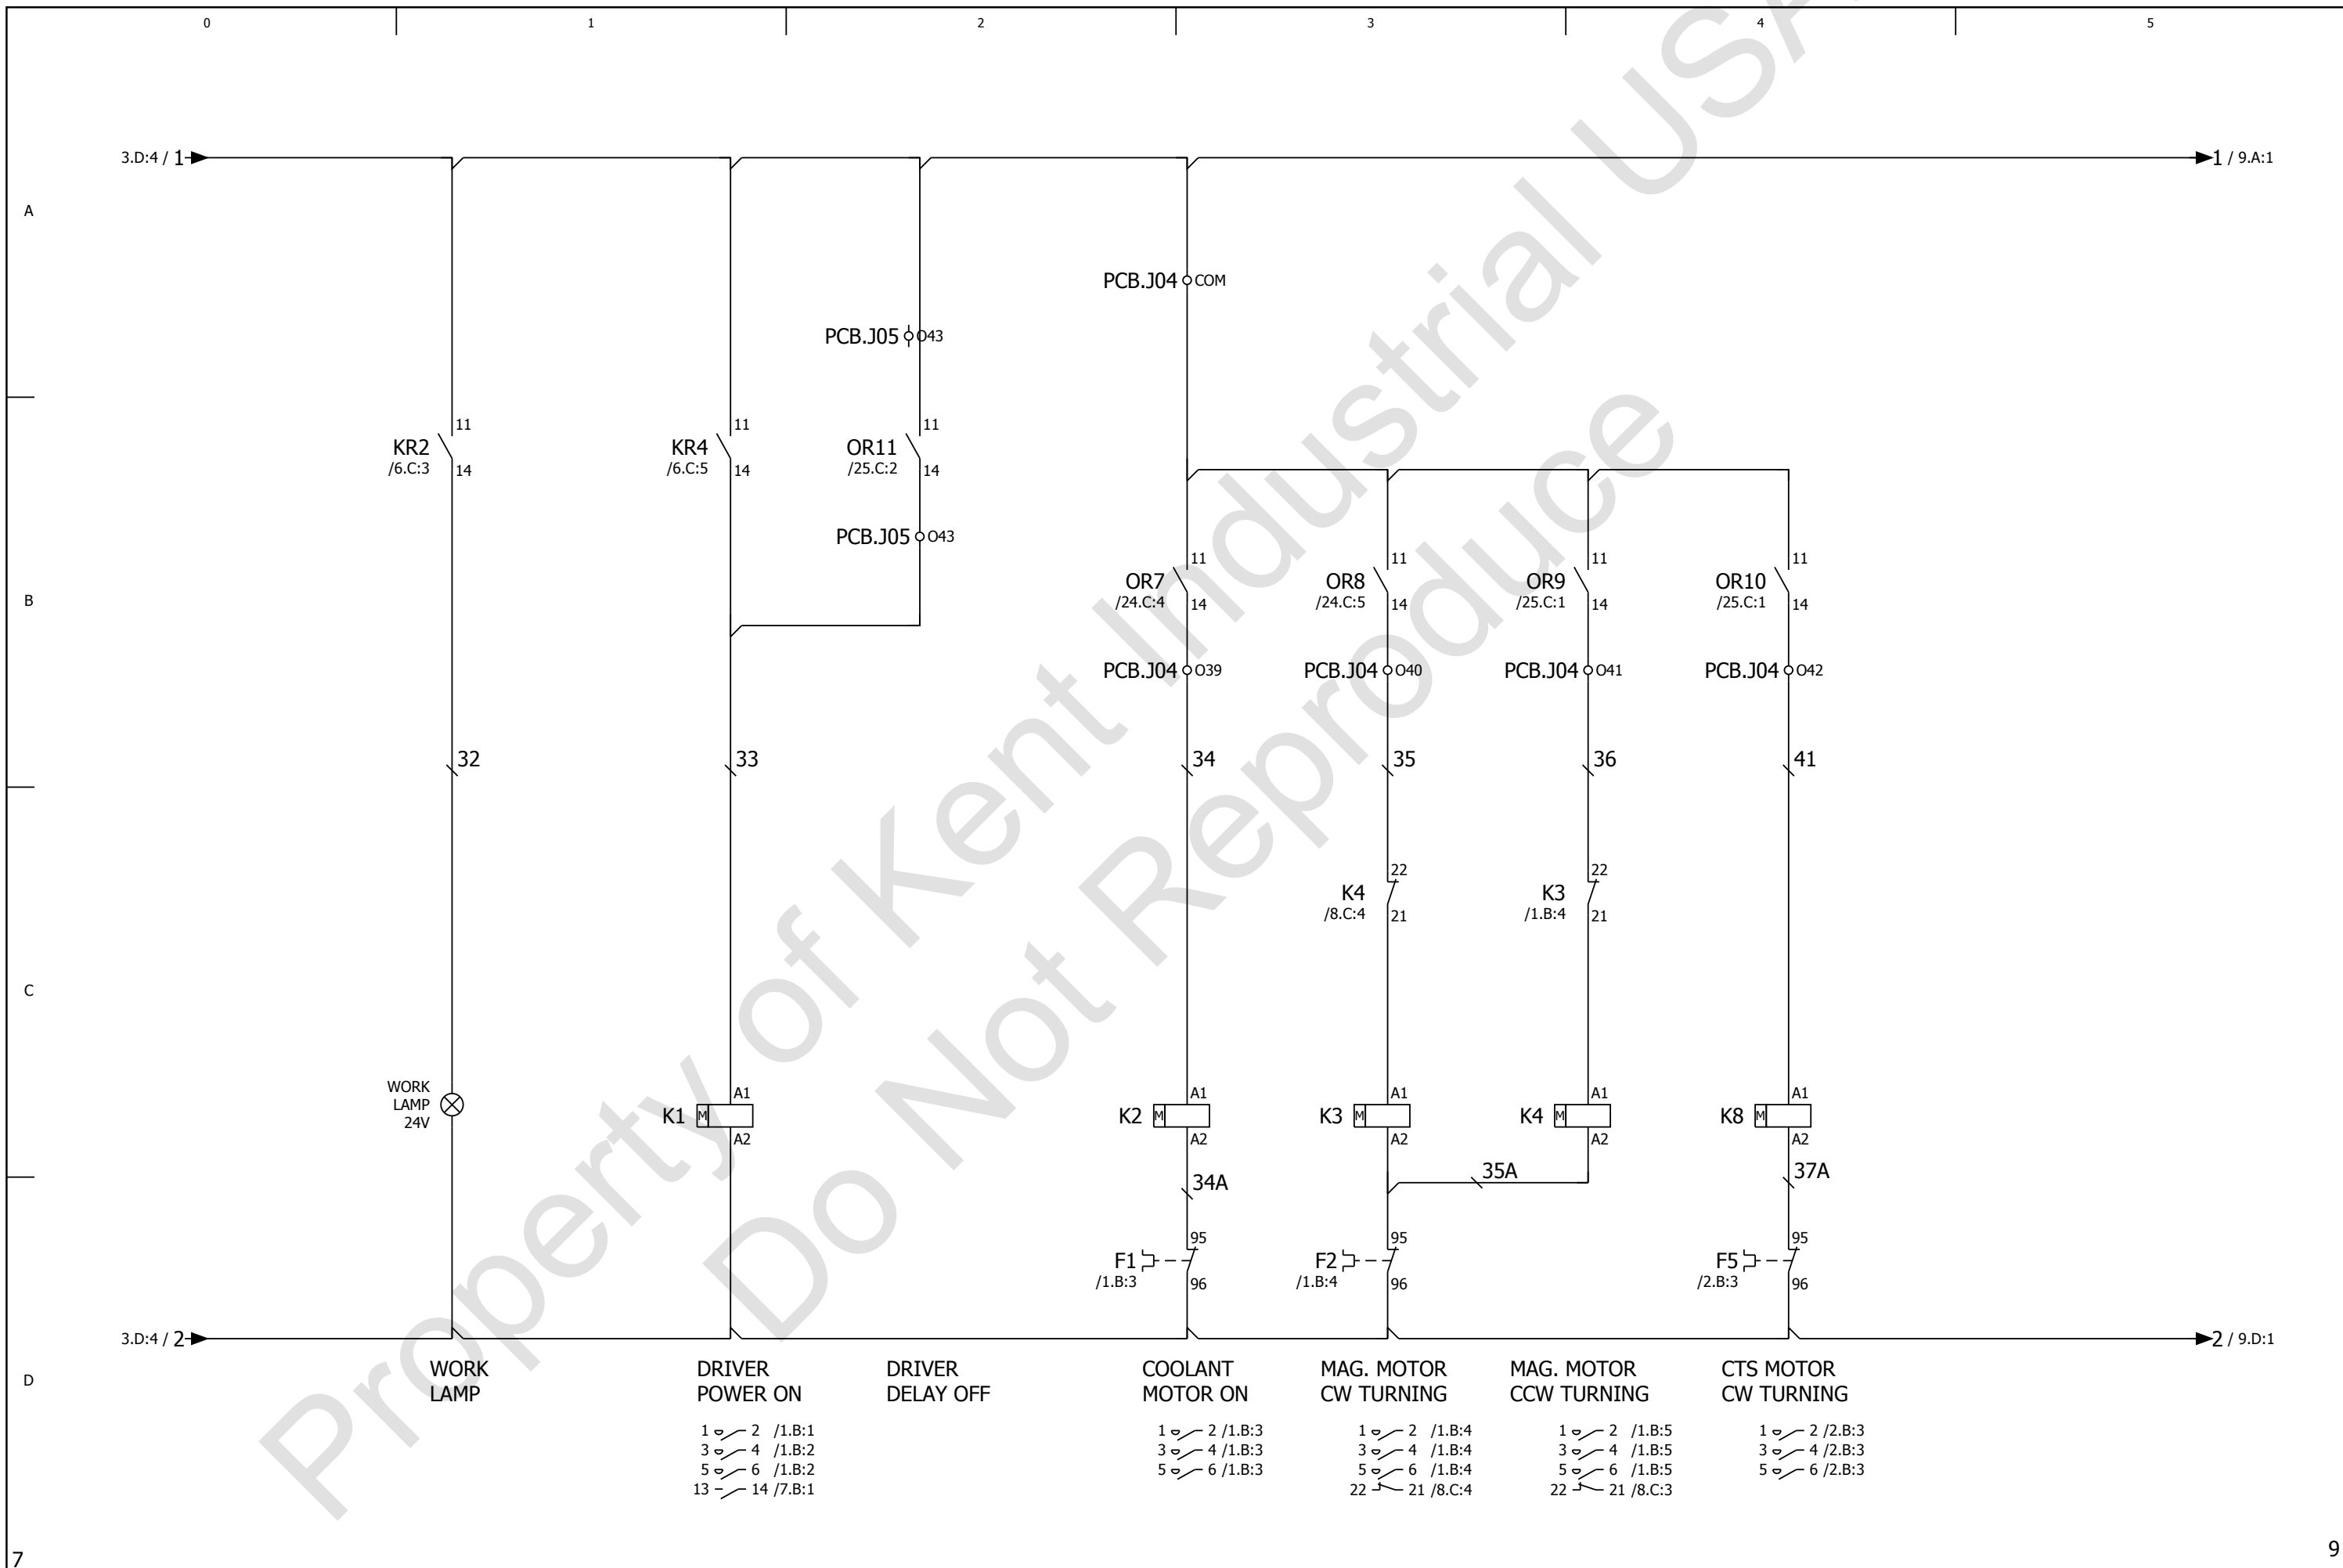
0 1 2 3 4 5

A

B

C

D

3.D:4 / 1

1 / 9.A:1

PCB.J04 COM

PCB.J05 O43

11
KR2
/6.C:3
14

11
KR4
/6.C:5
14

11
OR11
/25.C:2
14

PCB.J05 O43

11
OR7
/24.C:4
14

11
OR8
/24.C:5
14

11
OR9
/25.C:1
14

11
OR10
/25.C:1
14

PCB.J04 O39

PCB.J04 O40

PCB.J04 O41

PCB.J04 O42

32

33

34

35

36

41

22
K4
/8.C:4
21

22
K3
/1.B:4
21

WORK
LAMP
24V

A1
K1 M
A2

A1
K2 M
A2

A1
K3 M
A2

A1
K4 M
A2

A1
K8 M
A2

34A

35A

37A

95
F1
/1.B:3
96

95
F2
/1.B:4
96

95
F5
/2.B:3
96

3.D:4 / 2

2 / 9.D:1

WORK
LAMP

DRIVER
POWER ON

DRIVER
DELAY OFF

COOLANT
MOTOR ON

MAG. MOTOR
CW TURNING

MAG. MOTOR
CCW TURNING

CTS MOTOR
CW TURNING

1 2 /1.B:1
3 4 /1.B:2
5 6 /1.B:2
13 14 /7.B:1

1 2 /1.B:3
3 4 /1.B:3
5 6 /1.B:3

1 2 /1.B:4
3 4 /1.B:4
5 6 /1.B:4
22 21 /8.C:4

1 2 /1.B:5
3 4 /1.B:5
5 6 /1.B:5
22 21 /8.C:3

1 2 /2.B:3
3 4 /2.B:3
5 6 /2.B:3

Property of Kent Industrial USA
Do Not Reproduce

7

9